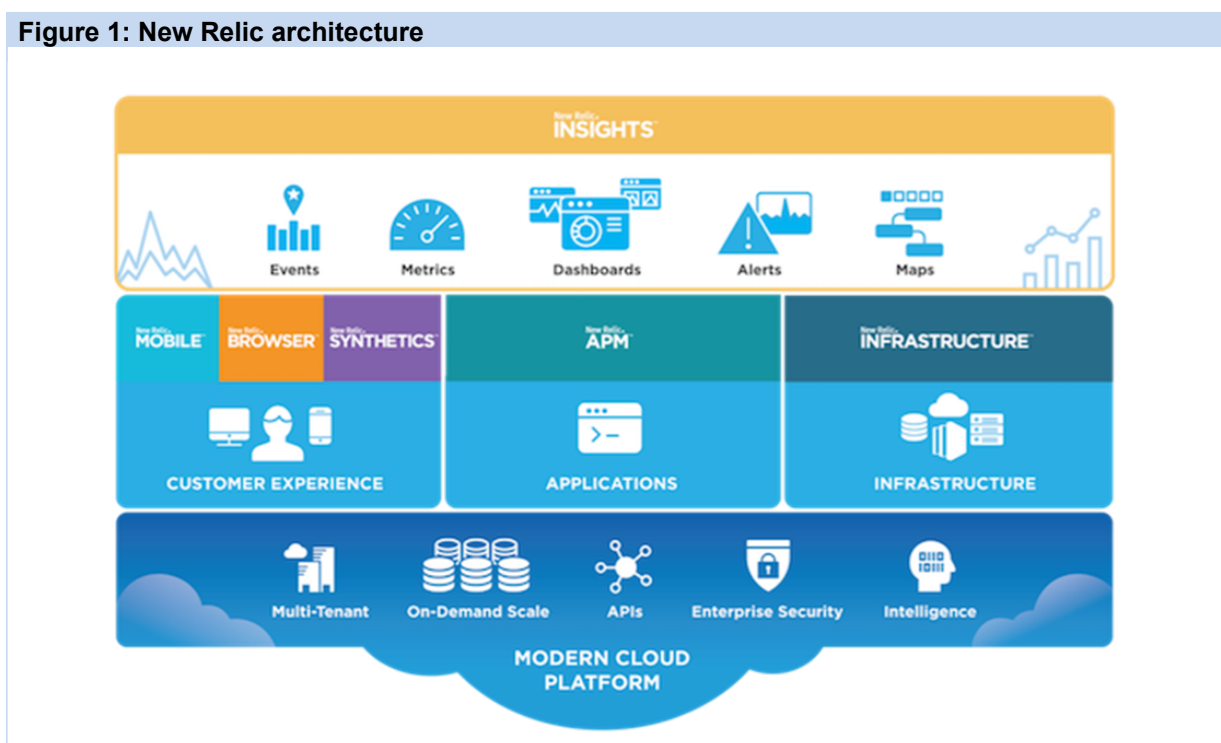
Figure 1: New Relic architecture

New Relic INSIGHTS

Events

Metrics

Dashboards

Alerts

Maps

New Relic MOBILE

New Relic BROWSER

New Relic SYNTHETICS

New Relic APM

New Relic INFRASTRUCTURE

CUSTOMER EXPERIENCE

APPLICATIONS

INFRASTRUCTURE

Multi-Tenant

On-Demand Scale

APIs

Enterprise Security

Intelligence

MODERN CLOUD PLATFORM